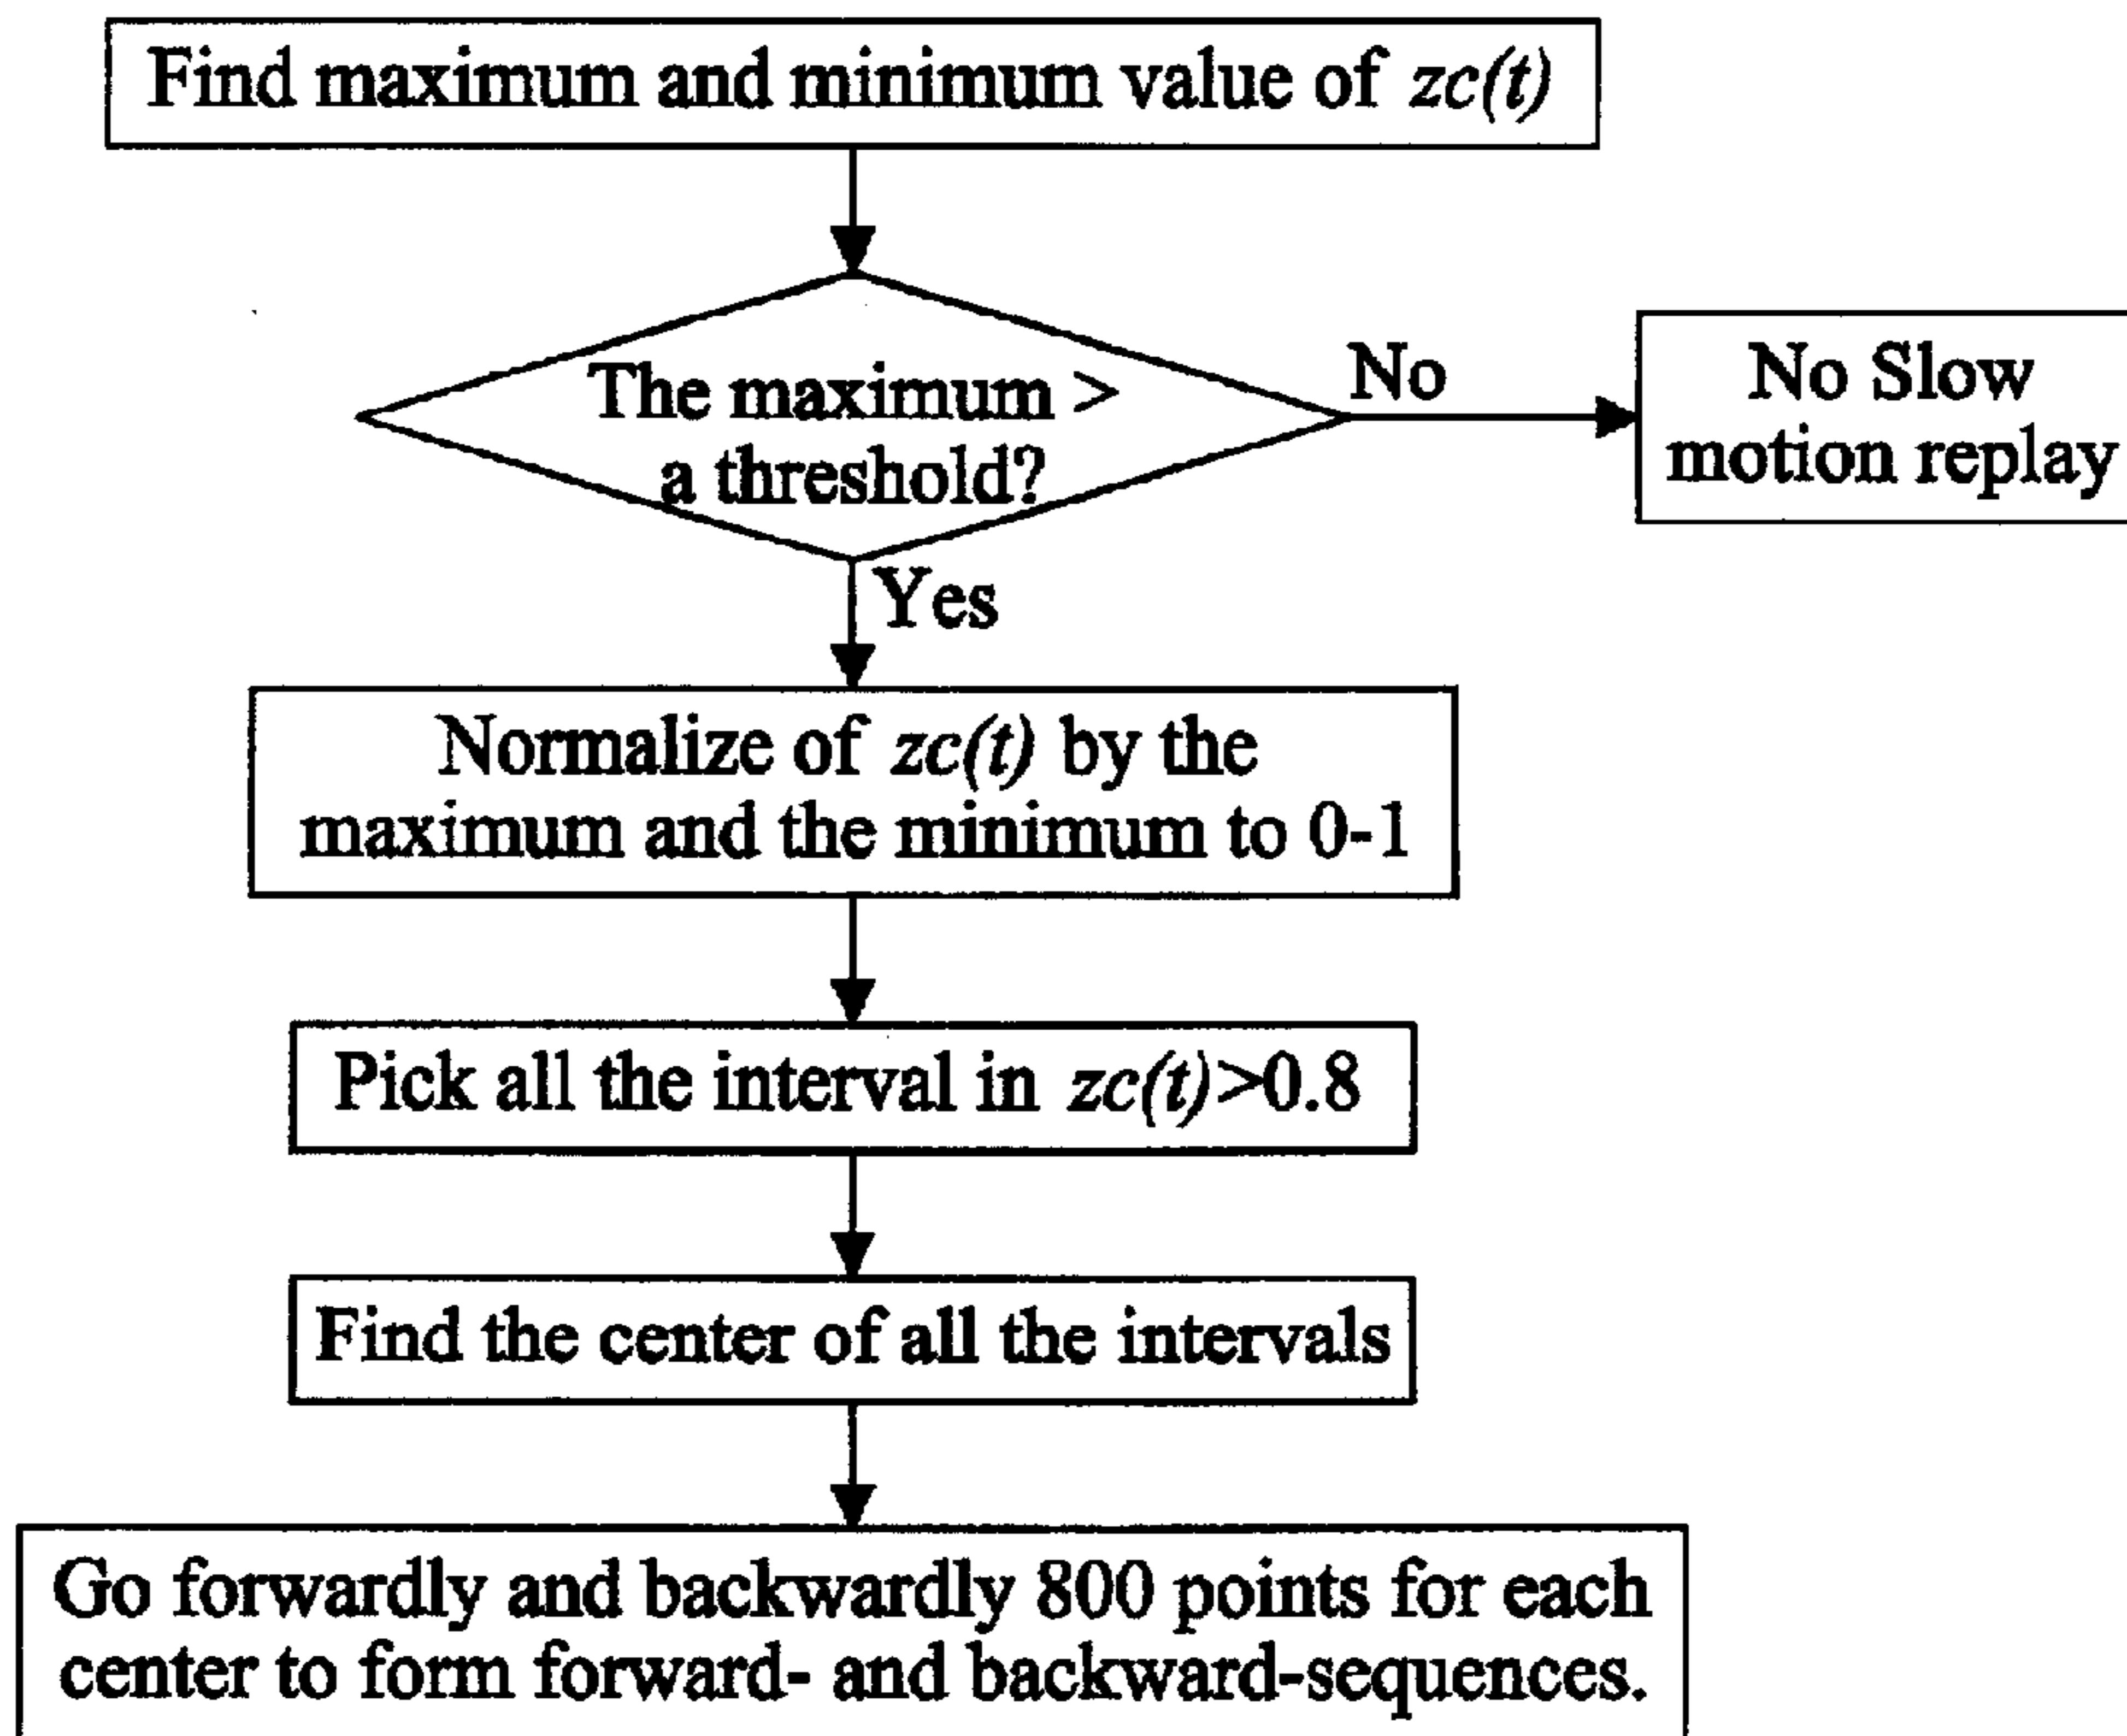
Find maximum and minimum value of $zc(t)$

The maximum > a threshold?

No

No Slow motion replay

Yes

Normalize of $zc(t)$ by the maximum and the minimum to 0-1

Pick all the interval in $zc(t)>0.8$

Find the center of all the intervals

Go forwardly and backwardly 800 points for each center to form forward- and backward-sequences.